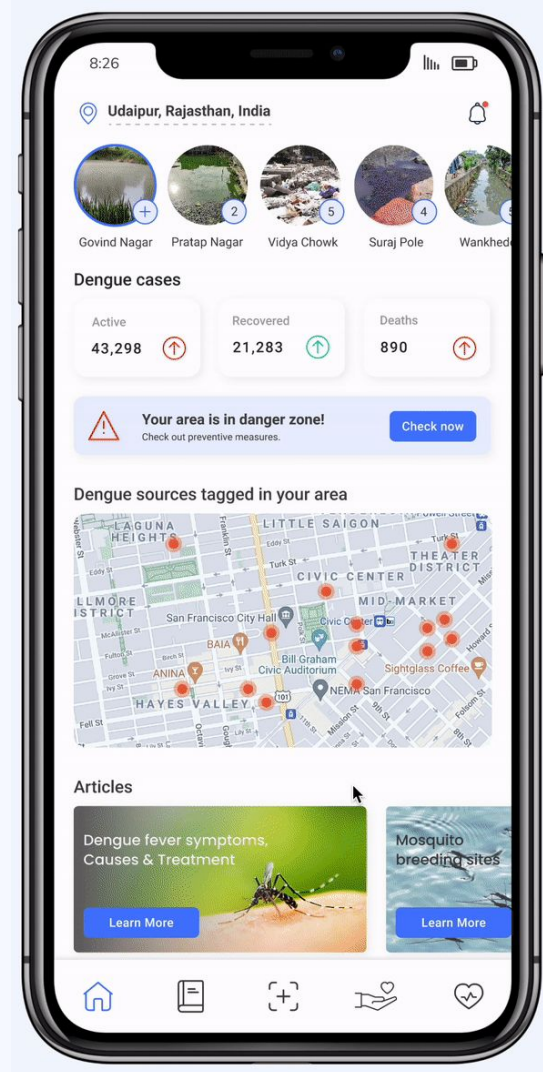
8:26

Udaipur, Rajasthan, India

+ Govind Nagar
2 Pratap Nagar
5 Vidya Chowk
4 Suraj Pole
Wankhede

Dengue cases

Active
43,298

Recovered
21,283

Deaths
890

Your area is in danger zone!
Check out preventive measures.
Check now

Dengue sources tagged in your area

LAGUNA HEIGHTS
LITTLE SAIGON
THEATER DISTRICT
CIVIC CENTER
MID-MARKET
FILLMORE DISTRICT
San Francisco City Hall
Civic Center
BAIA
Bill Graham Civic Auditorium
Sightglass Coffee
ANINA
HAYES VALLEY
NEMA San Francisco
Eddy St
Turk St
Franklin St
Gough St
Fulton St
Grove St
Ivy St
Hayes St
Octavia
Mission St
Howard St
Folsom St
101

Articles

Dengue fever symptoms, Causes & Treatment
Learn More

Mosquito breeding sites
Learn More